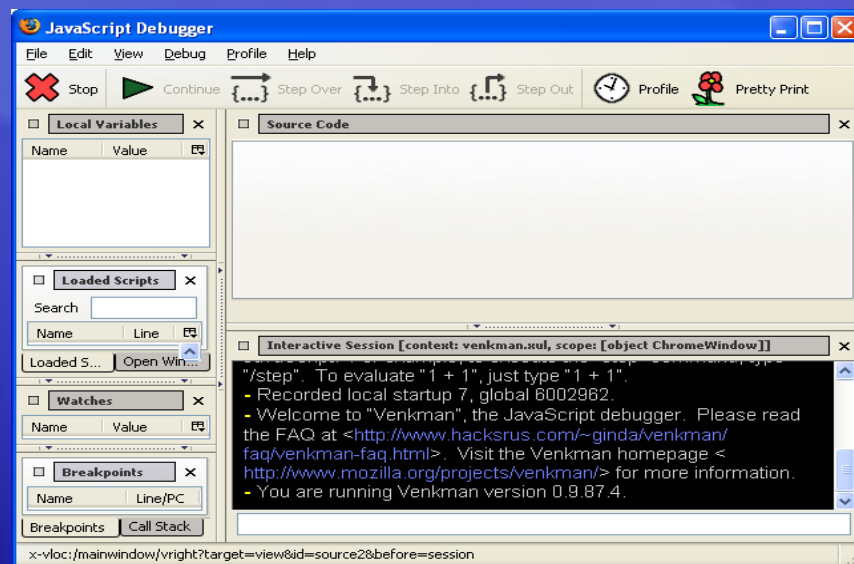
JavaScript Debugger

File Edit View Debug Profile Help

Stop Continue Step Over Step Into Step Out Profile Pretty Print

Local Variables ×

| Name | Value |
|---|---|

Source Code ×

Loaded Scripts ×

Search

| Name | Line |
|---|---|

Loaded S... Open Win...

Interactive Session [context: venkman.xul, scope: [object ChromeWindow]] ×

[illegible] "/step". To evaluate "1 + 1", just type "1 + 1".
- Recorded local startup 7, global 6002962.
- Welcome to "Venkman", the JavaScript debugger. Please read the FAQ at <http://www.hacksrus.com/~ginda/venkman/faq/venkman-faq.html>. Visit the Venkman homepage <http://www.mozilla.org/projects/venkman/> for more information.
- You are running Venkman version 0.9.87.4.

Watches ×

| Name | Value |
|---|---|

Breakpoints ×

| Name | Line/PC |
|---|---|

Breakpoints Call Stack

x-vloc:/mainwindow/vright?target=view&id=source2&before=session